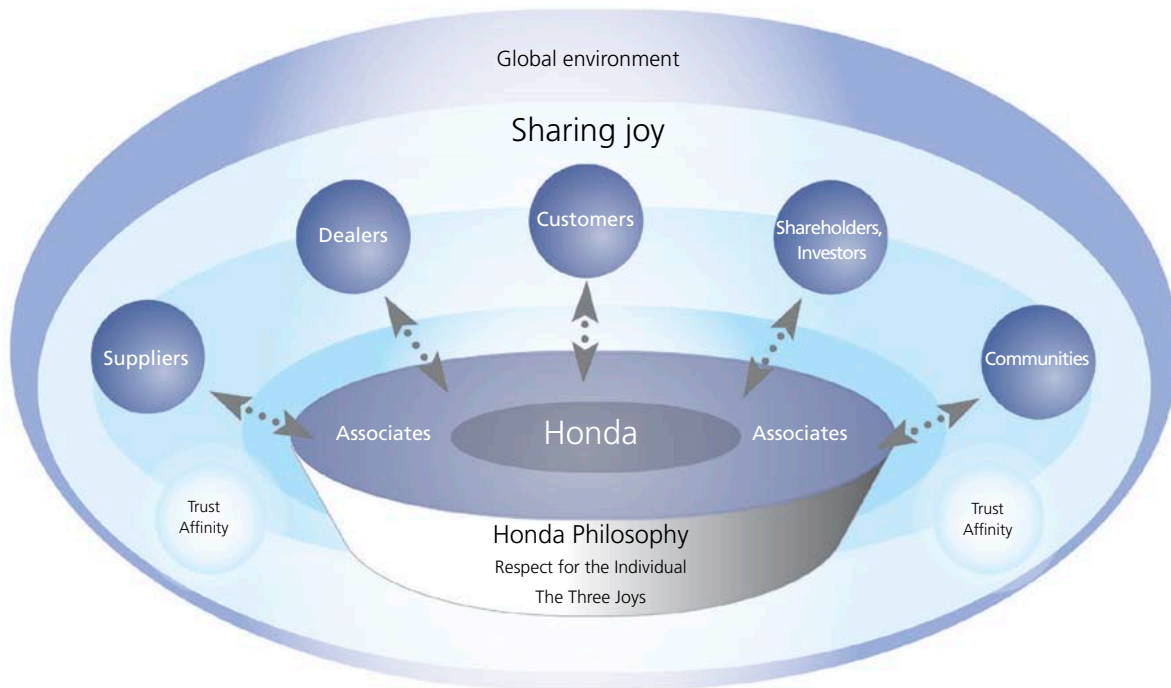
Global environment

Sharing joy

Dealers

Customers

Shareholders, Investors

Suppliers

Communities

Associates

Honda

Associates

Trust
Affinity

Trust
Affinity

Honda Philosophy

Respect for the Individual

The Three Joys